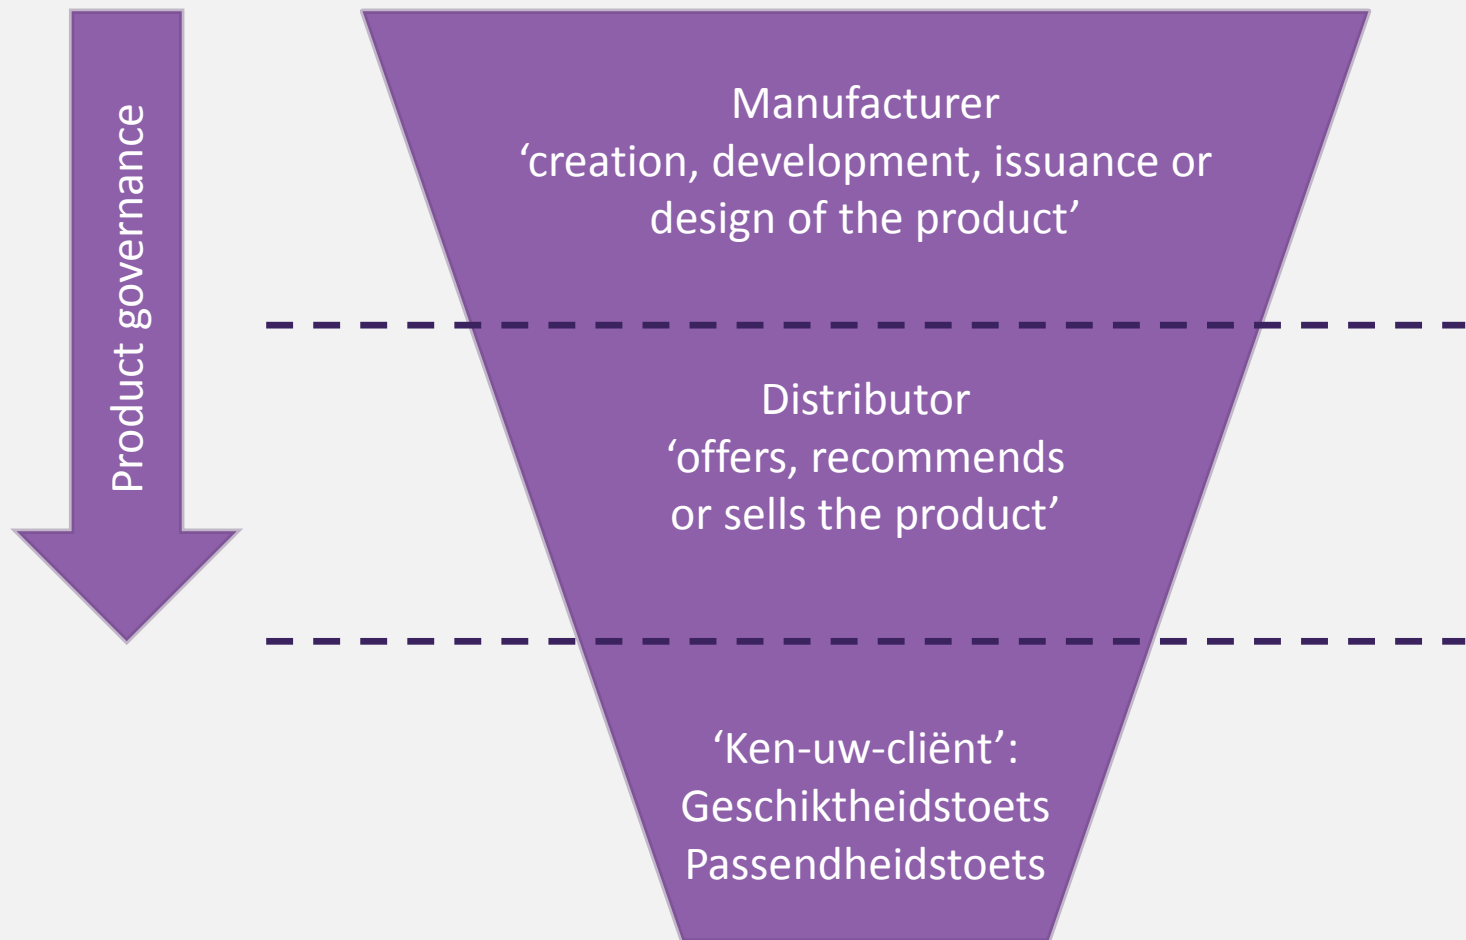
Product governance

Manufacturer
‘creation, development, issuance or design of the product’

Distributor
‘offers, recommends or sells the product’

‘Ken-uw-cliënt’:
Geschiktheidstoets
Passendheidstoets